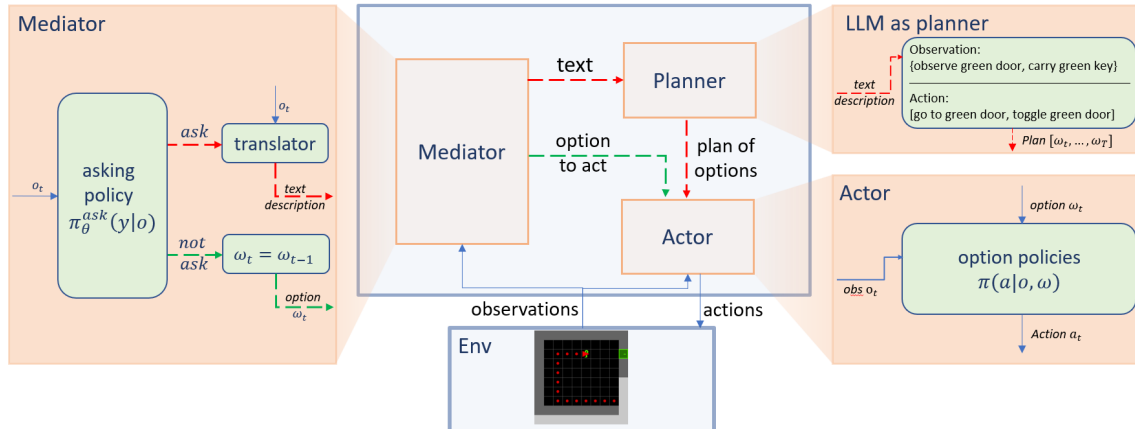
Mediator

$o_t$

asking policy $\pi_\theta^{ask}(y|o)$

ask

translator

$o_t$

text description

not ask

$\omega_t = \omega_{t-1}$

option $\omega_t$

Mediator

text

Planner

option to act

plan of options

Actor

observations

actions

Env

LLM as planner

text description

Observation:
{observe green door, carry green key}

Action:
[go to green door, toggle green door]

Plan $[\omega_t, \ldots, \omega_T]$

Actor

option $\omega_t$

obs $o_t$

option policies $\pi(a|o, \omega)$

Action $a_t$